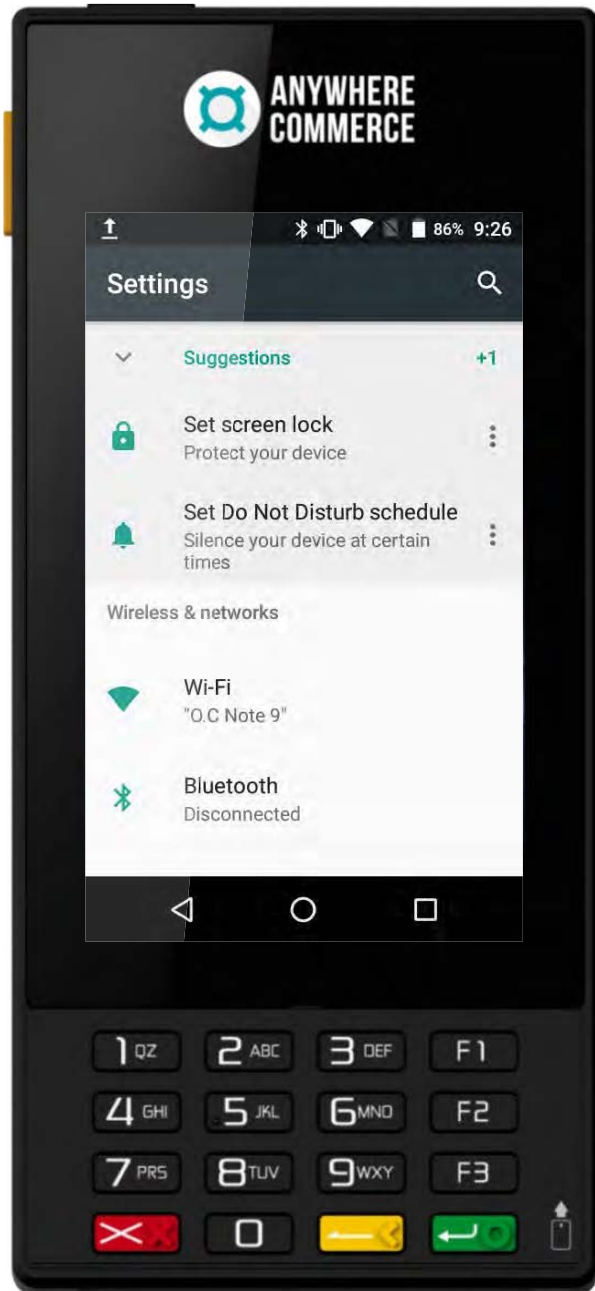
ANYWHERE COMMERCE

86% 9:26

Settings

Suggestions +1

Set screen lock
Protect your device

Set Do Not Disturb schedule
Silence your device at certain times

Wireless & networks

Wi-Fi
"O.C Note 9"

Bluetooth
Disconnected

1 QZ
2 ABC
3 DEF
F1
4 GHI
5 JKL
6 MNO
F2
7 PRS
8 TUV
9 WXY
F3
0